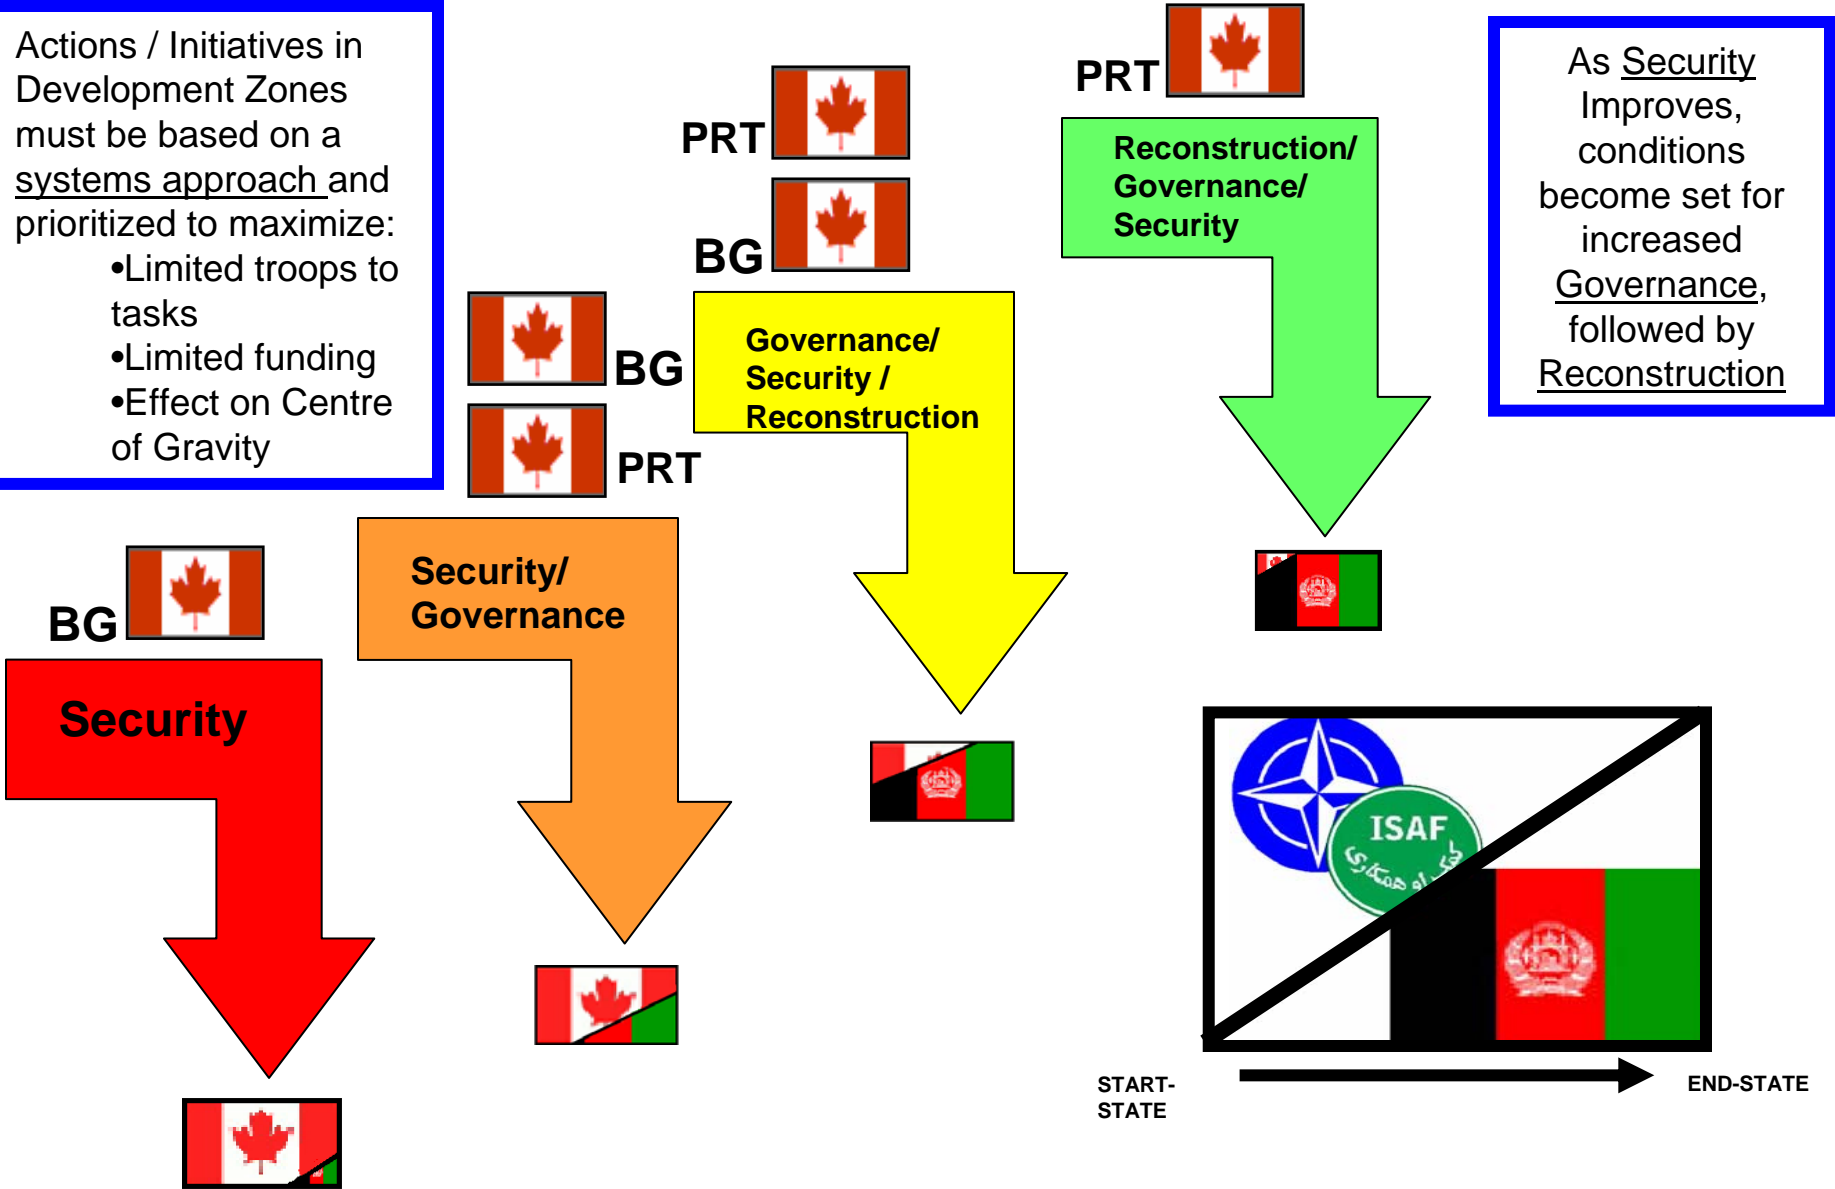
Actions / Initiatives in Development Zones must be based on a systems approach and prioritized to maximize:

•Limited troops to tasks

•Limited funding

•Effect on Centre of Gravity

BG

Security

Security/ Governance

BG

PRT

PRT

BG

Governance/ Security / Reconstruction

PRT

Reconstruction/ Governance/ Security

As Security Improves, conditions become set for increased Governance, followed by Reconstruction

ISAF

کمک او همکاری

START-STATE

END-STATE